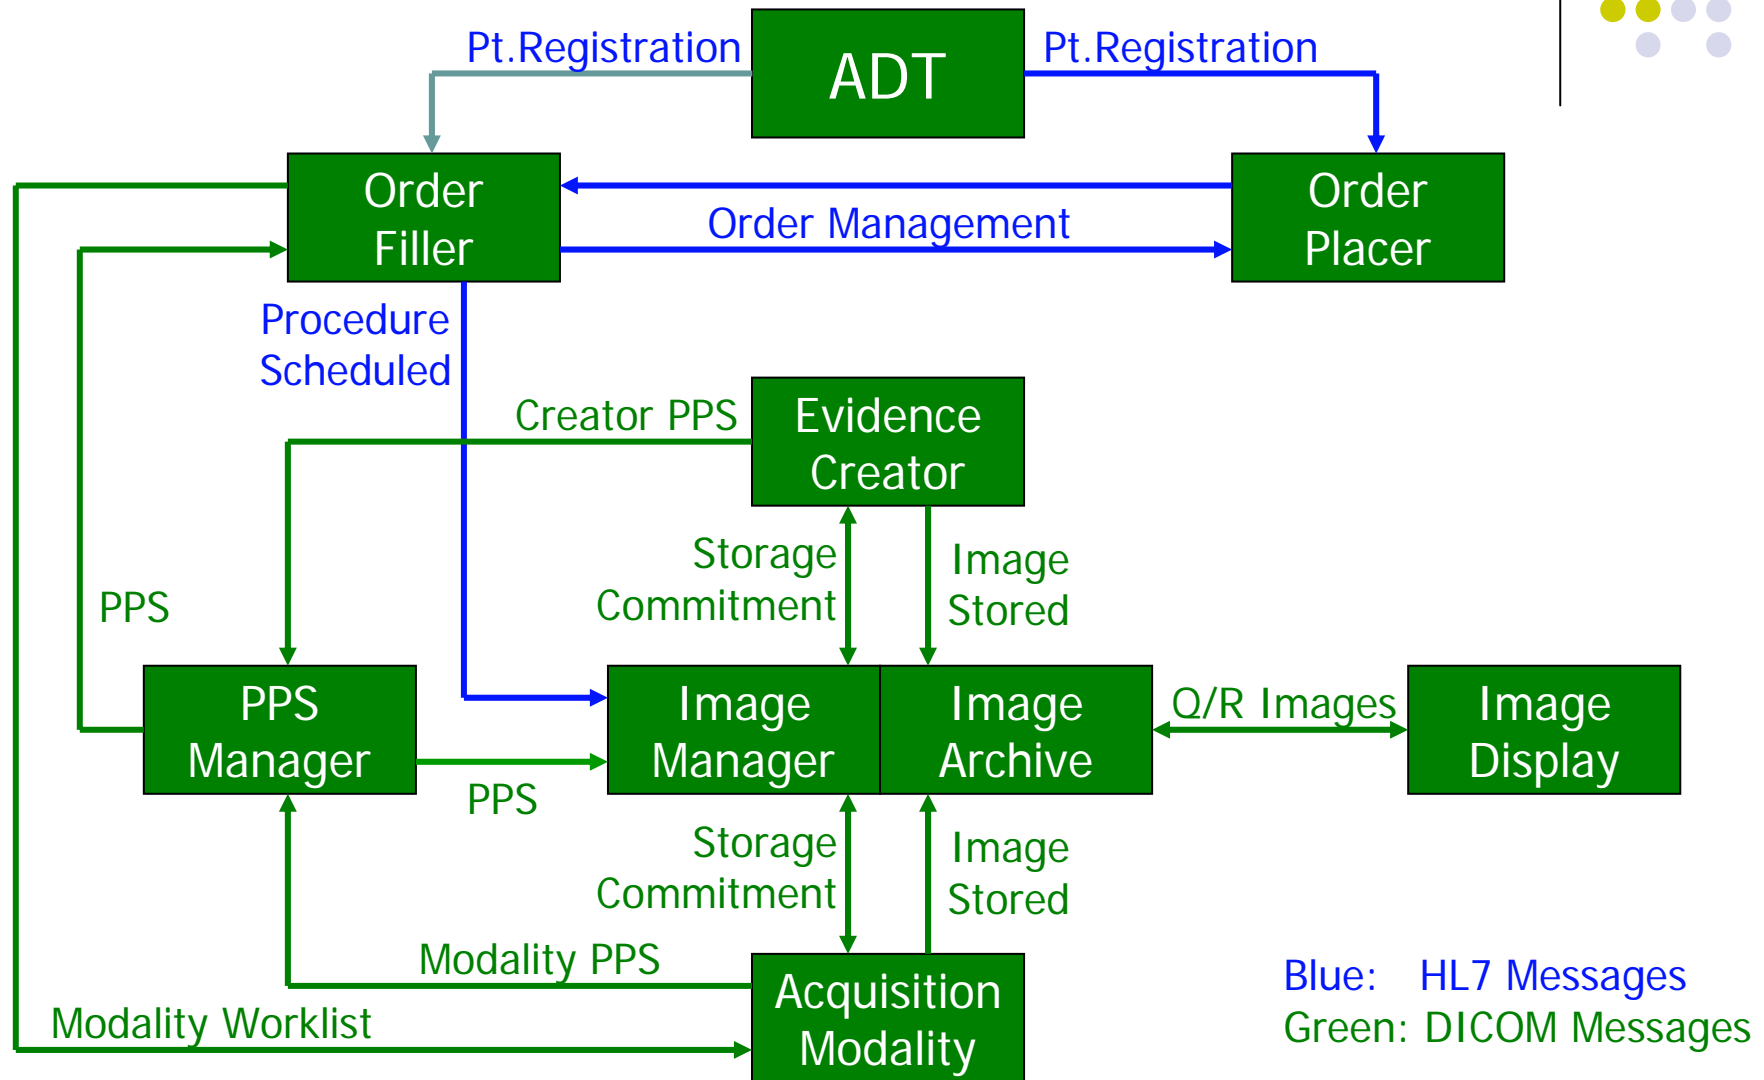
ADT

Pt.Registration

Pt.Registration

Order Filler

Order Placer

Order Management

Procedure Scheduled

Creator PPS

Evidence Creator

Storage Commitment

Image Stored

PPS

PPS Manager

Image Manager

Image Archive

Q/R Images

Image Display

PPS

Storage Commitment

Image Stored

Modality PPS

Modality Worklist

Acquisition Modality

Blue: HL7 Messages
Green: DICOM Messages